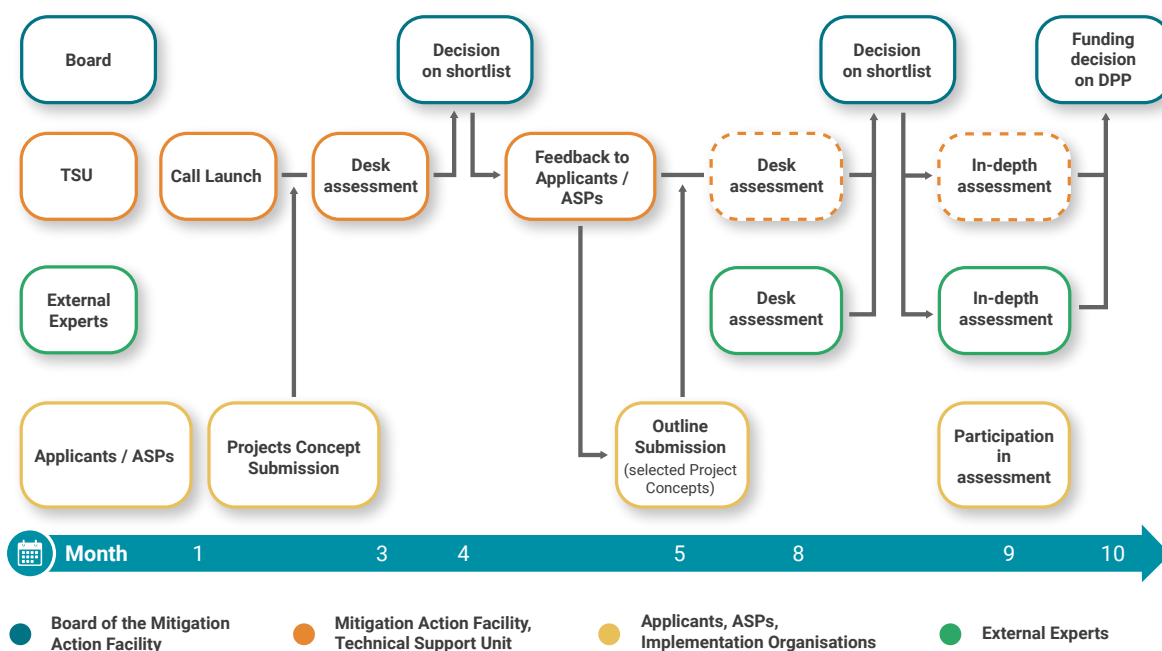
Board

Decision on shortlist

Decision on shortlist

Funding decision on DPP

TSU

Call Launch

Desk assessment

Feedback to Applicants / ASPs

Desk assessment

In-depth assessment

External Experts

Desk assessment

In-depth assessment

Applicants / ASPs

Projects Concept Submission

Outline Submission (selected Project Concepts)

Participation in assessment

Month 1 3 4 5 8 9 10

Board of the Mitigation Action Facility

Mitigation Action Facility, Technical Support Unit

Applicants, ASPs, Implementation Organisations

External Experts